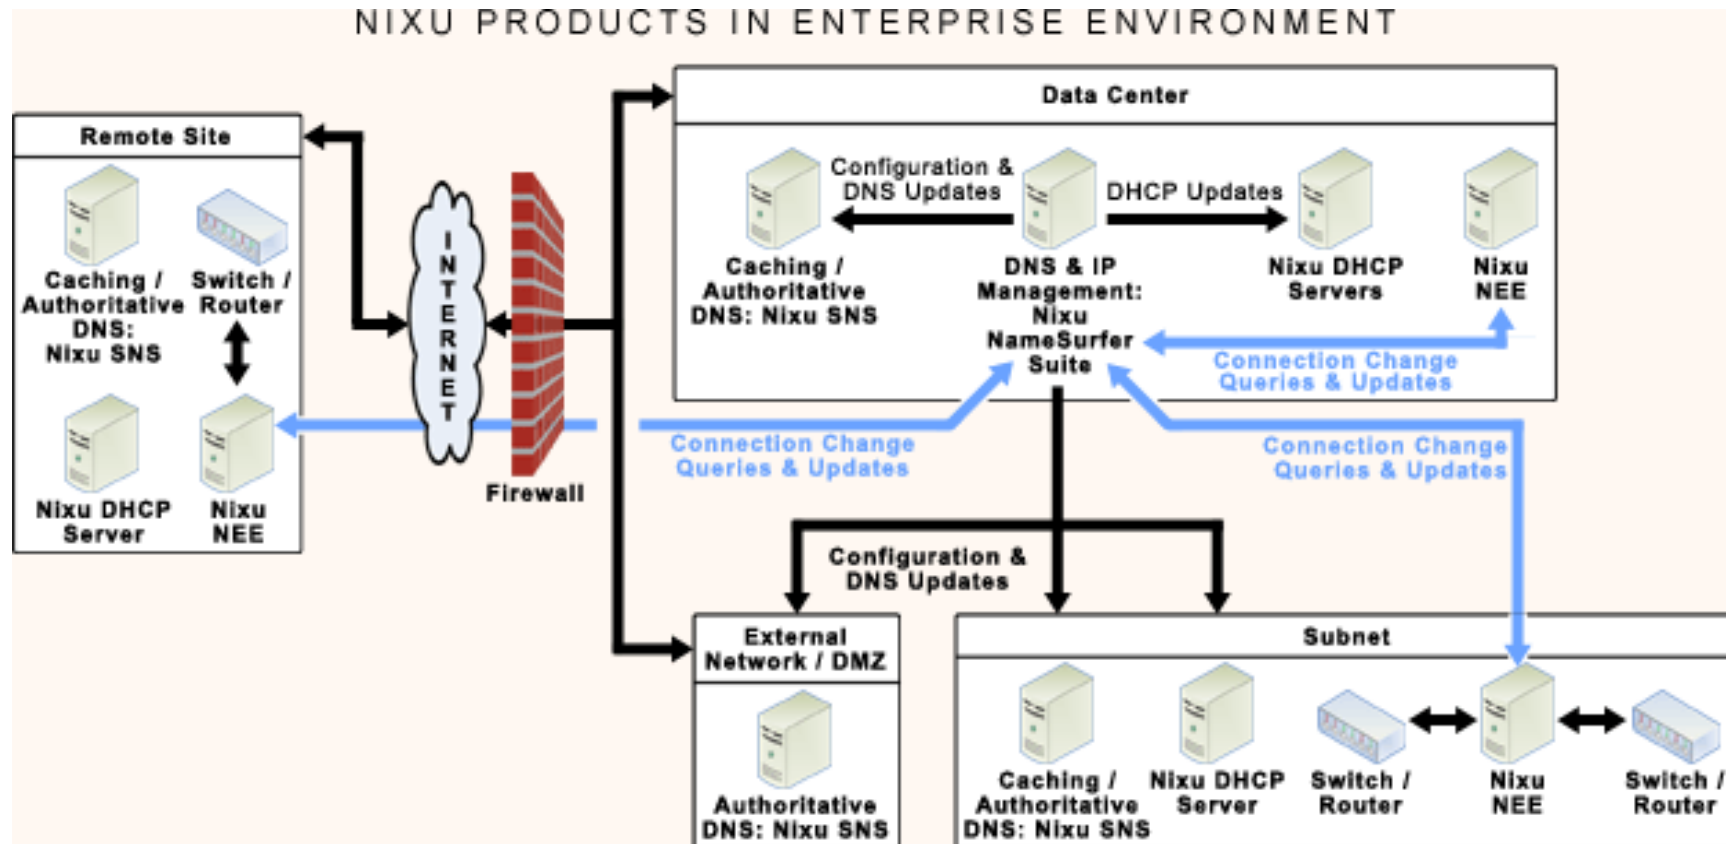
NIXU PRODUCTS IN ENTERPRISE ENVIRONMENT

Remote Site

Caching / Authoritative DNS: Nixu SNS

Switch / Router

Nixu DHCP Server

Nixu NEE

INTERNET

Firewall

Data Center

Configuration & DNS Updates

DHCP Updates

Caching / Authoritative DNS: Nixu SNS

DNS & IP Management: Nixu NameSurfer Suite

Nixu DHCP Servers

Nixu NEE

Connection Change Queries & Updates

Connection Change Queries & Updates

Connection Change Queries & Updates

Configuration & DNS Updates

External Network / DMZ

Authoritative DNS: Nixu SNS

Subnet

Caching / Authoritative DNS: Nixu SNS

Nixu DHCP Server

Switch / Router

Nixu NEE

Switch / Router